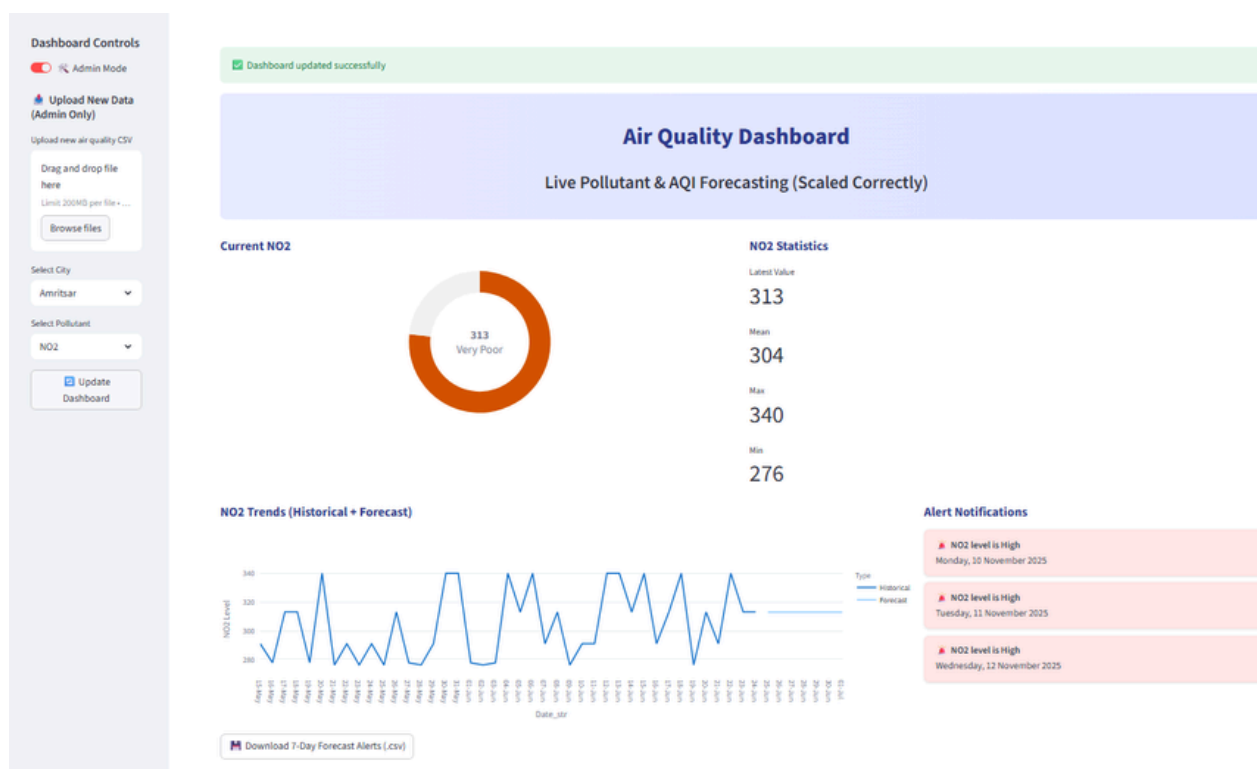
Dashboard Controls

Admin Mode

Upload New Data (Admin Only)

Upload new air quality CSV

Drag and drop file here

Limit 200MB per file • ...

Browse files

Select City

Amritsar

Select Pollutant

NO2

Update Dashboard

Dashboard updated successfully

Air Quality Dashboard

Live Pollutant & AQI Forecasting (Scaled Correctly)

Current NO2

313
Very Poor

NO2 Statistics

Latest Value
313

Mean
304

Max
340

Min
276

NO2 Trends (Historical + Forecast)

340
320
300
280

NO2 Level

Date_str

Type
Historical
Forecast

Alert Notifications

NO2 level is High
Monday, 10 November 2025

NO2 level is High
Tuesday, 11 November 2025

NO2 level is High
Wednesday, 12 November 2025

Download 7-Day Forecast Alerts (.csv)